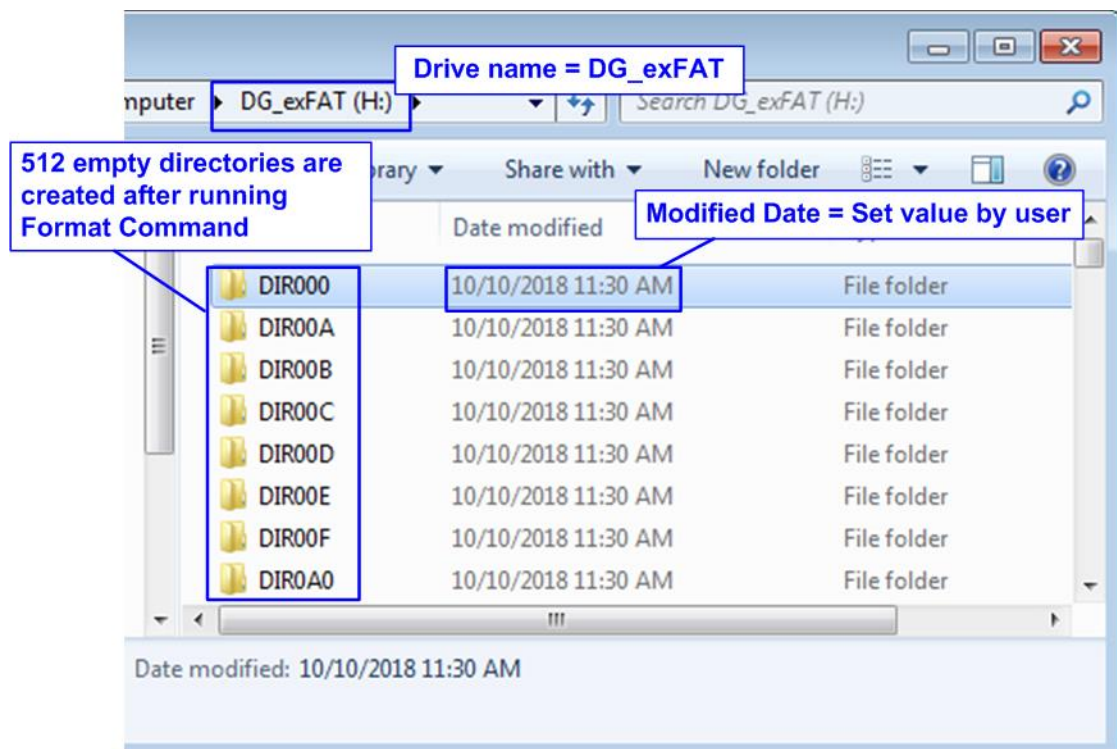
Drive name = DG_exFAT

mputer ▸ DG_exFAT (H:) ▸

Search DG_exFAT (H:)

512 empty directories are created after running Format Command

brary ▾ Share with ▾ New folder

Date modified

Modified Date = Set value by user

| | | |
|---|---|---|
| DIR000 | 10/10/2018 11:30 AM | File folder |
| DIR00A | 10/10/2018 11:30 AM | File folder |
| DIR00B | 10/10/2018 11:30 AM | File folder |
| DIR00C | 10/10/2018 11:30 AM | File folder |
| DIR00D | 10/10/2018 11:30 AM | File folder |
| DIR00E | 10/10/2018 11:30 AM | File folder |
| DIR00F | 10/10/2018 11:30 AM | File folder |
| DIR0A0 | 10/10/2018 11:30 AM | File folder |

Date modified: 10/10/2018 11:30 AM